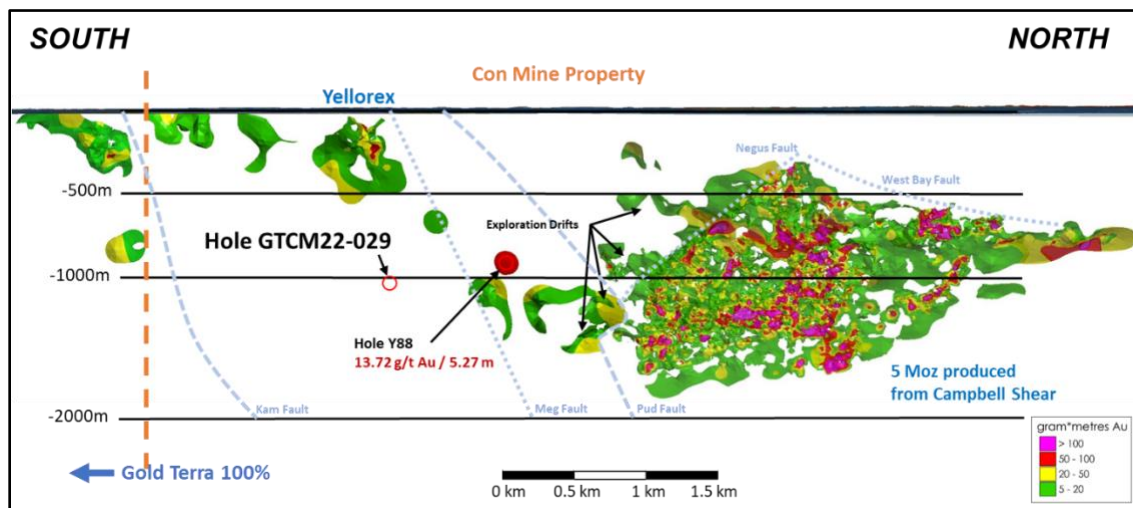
SOUTH

NORTH

Con Mine Property

Yellorex

Negus Fault

West Bay Fault

-500m

Exploration Drifts

Hole GTCM22-029

-1000m

Hole Y88
13.72 g/t Au / 5.27 m

5 Moz produced from Campbell Shear

Kam Fault

Meg Fault

Pud Fault

-2000m

gram*metres Au

| |
|---|
| > 100 |
| 50 - 100 |
| 20 - 50 |
| 5 - 20 |

Gold Terra 100%

0 km 0.5 km 1 km 1.5 km